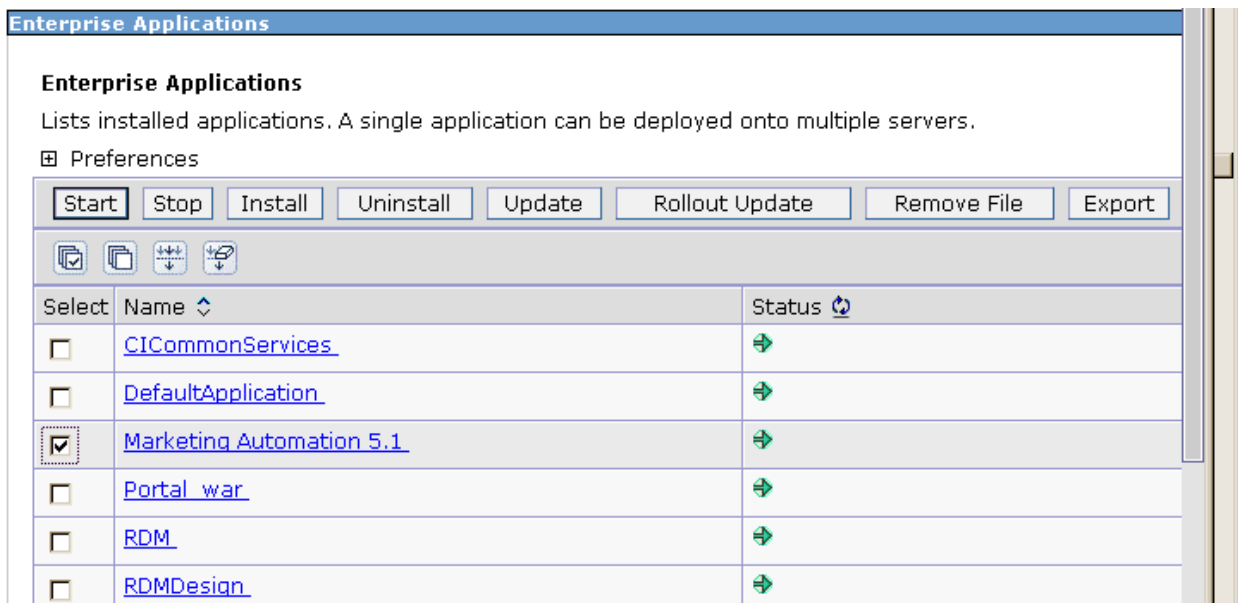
Enterprise Applications

Enterprise Applications

Lists installed applications. A single application can be deployed onto multiple servers.

⊞ Preferences

Start Stop Install Uninstall Update Rollout Update Remove File Export

| Select | Name | Status |
|---|---|---|
| ☐ | CICommonServices | |
| ☐ | DefaultApplication | |
| ☑ | Marketing Automation 5.1 | |
| ☐ | Portal_war | |
| ☐ | RDM | |
| ☐ | RDMDesign | |